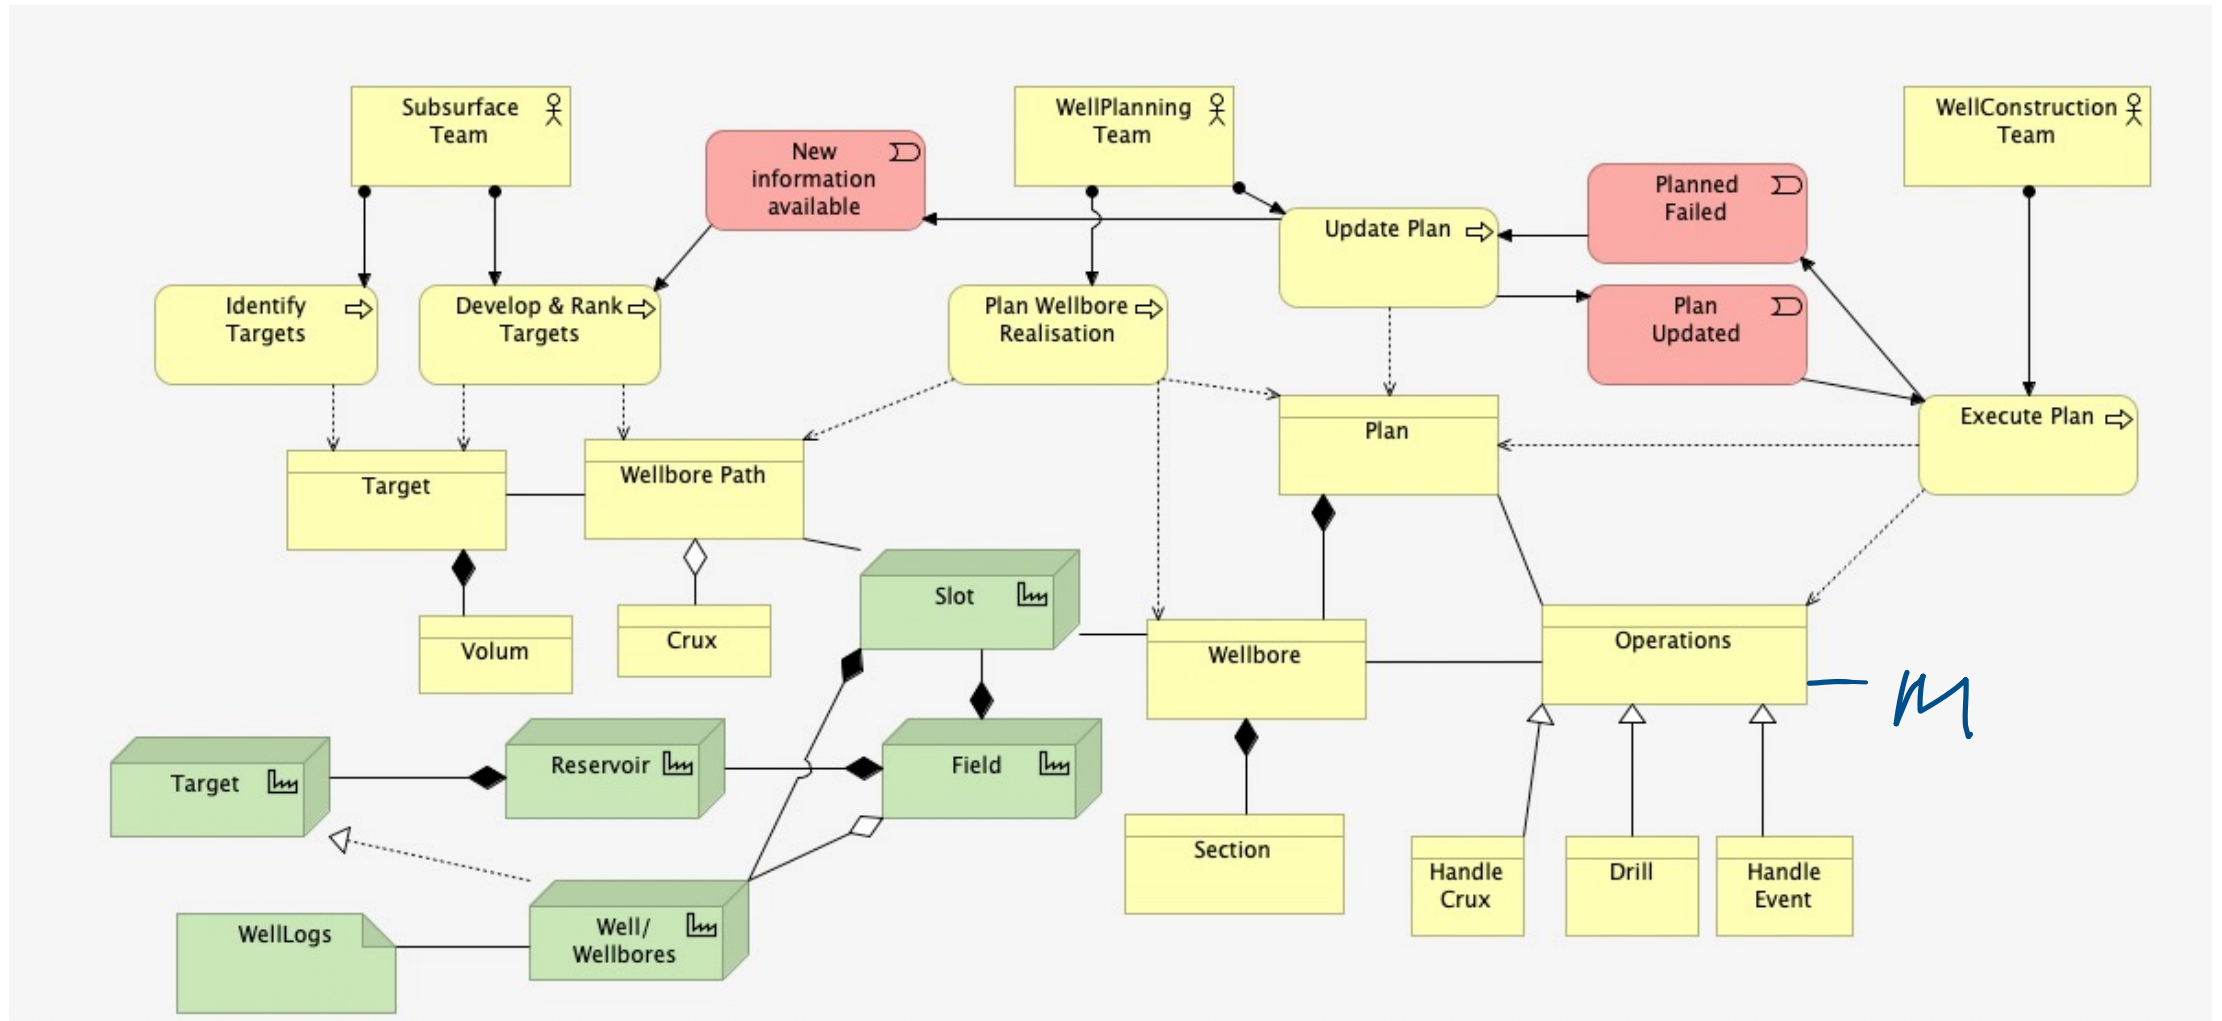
Subsurface Team

New information available

WellPlanning Team

WellConstruction Team

Planned Failed

Update Plan

Identify Targets

Develop & Rank Targets

Plan Wellbore Realisation

Plan Updated

Plan

Execute Plan

Target

Wellbore Path

Volum

Crux

Slot

Wellbore

Operations

m

Target

Reservoir

Field

Section

Handle Crux

Drill

Handle Event

WellLogs

Well/ Wellbores